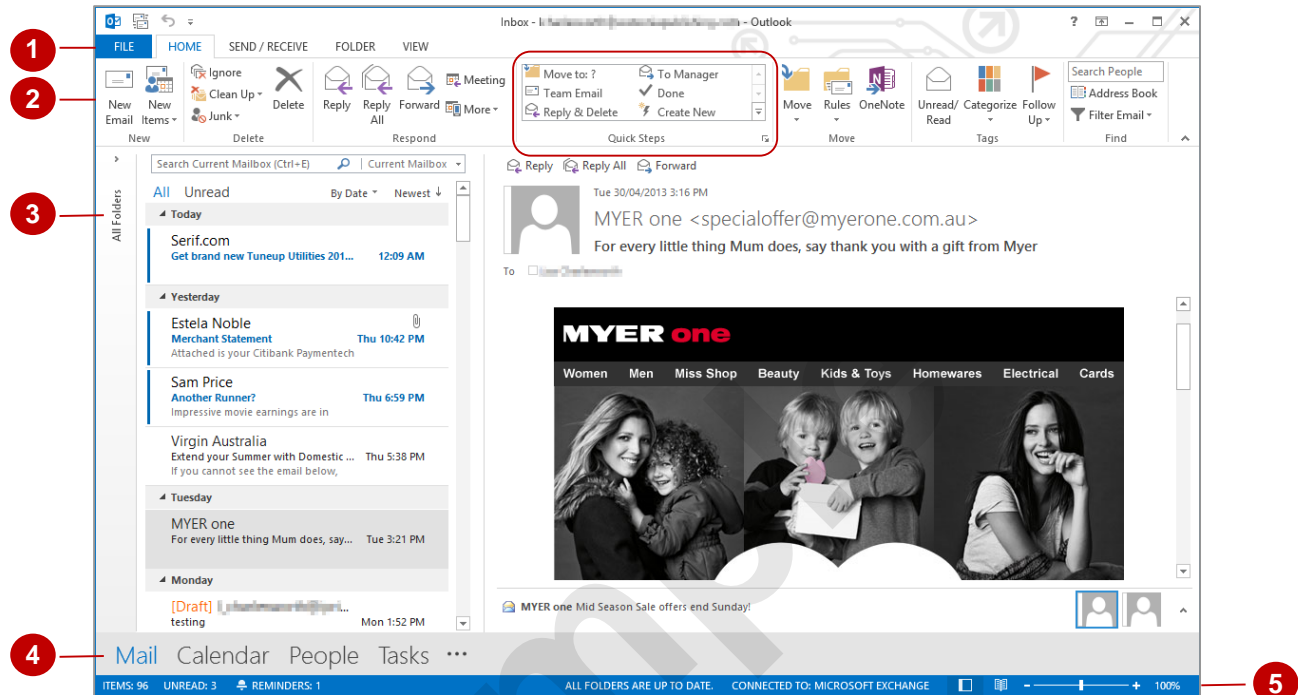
1
2
3
4
5

Inbox - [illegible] - Outlook

? – □ ✕

FILE HOME SEND / RECEIVE FOLDER VIEW

New Email New Items
New

Ignore
Clean Up
Junk
Delete
Delete

Reply Reply All Forward
Meeting
More
Respond

Move to: ?
Team Email
Reply & Delete
To Manager
Done
Create New
Quick Steps

Move Rules OneNote
Move

Unread/ Read Categorize Follow Up
Tags

Search People
Address Book
Filter Email
Find

All Folders

Search Current Mailbox (Ctrl+E) Current Mailbox

All Unread By Date Newest

Today

Serif.com
Get brand new Tuneup Utilities 201... 12:09 AM

Yesterday

Estela Noble
Merchant Statement Thu 10:42 PM
Attached is your Citibank Paymentech

Sam Price
Another Runner? Thu 6:59 PM
Impressive movie earnings are in

Virgin Australia
Extend your Summer with Domestic ... Thu 5:38 PM
If you cannot see the email below,

Tuesday

MYER one
For every little thing Mum does, say... Tue 3:21 PM

Monday

[Draft] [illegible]
testing Mon 1:52 PM

Reply Reply All Forward

Tue 30/04/2013 3:16 PM
MYER one <specialoffer@myerone.com.au>
For every little thing Mum does, say thank you with a gift from Myer
To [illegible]

MYER one
Women Men Miss Shop Beauty Kids & Toys Homewares Electrical Cards

MYER one Mid Season Sale offers end Sunday!

Mail Calendar People Tasks ...

ITEMS: 96 UNREAD: 3 REMINDERS: 1 ALL FOLDERS ARE UP TO DATE. CONNECTED TO: MICROSOFT EXCHANGE 100%